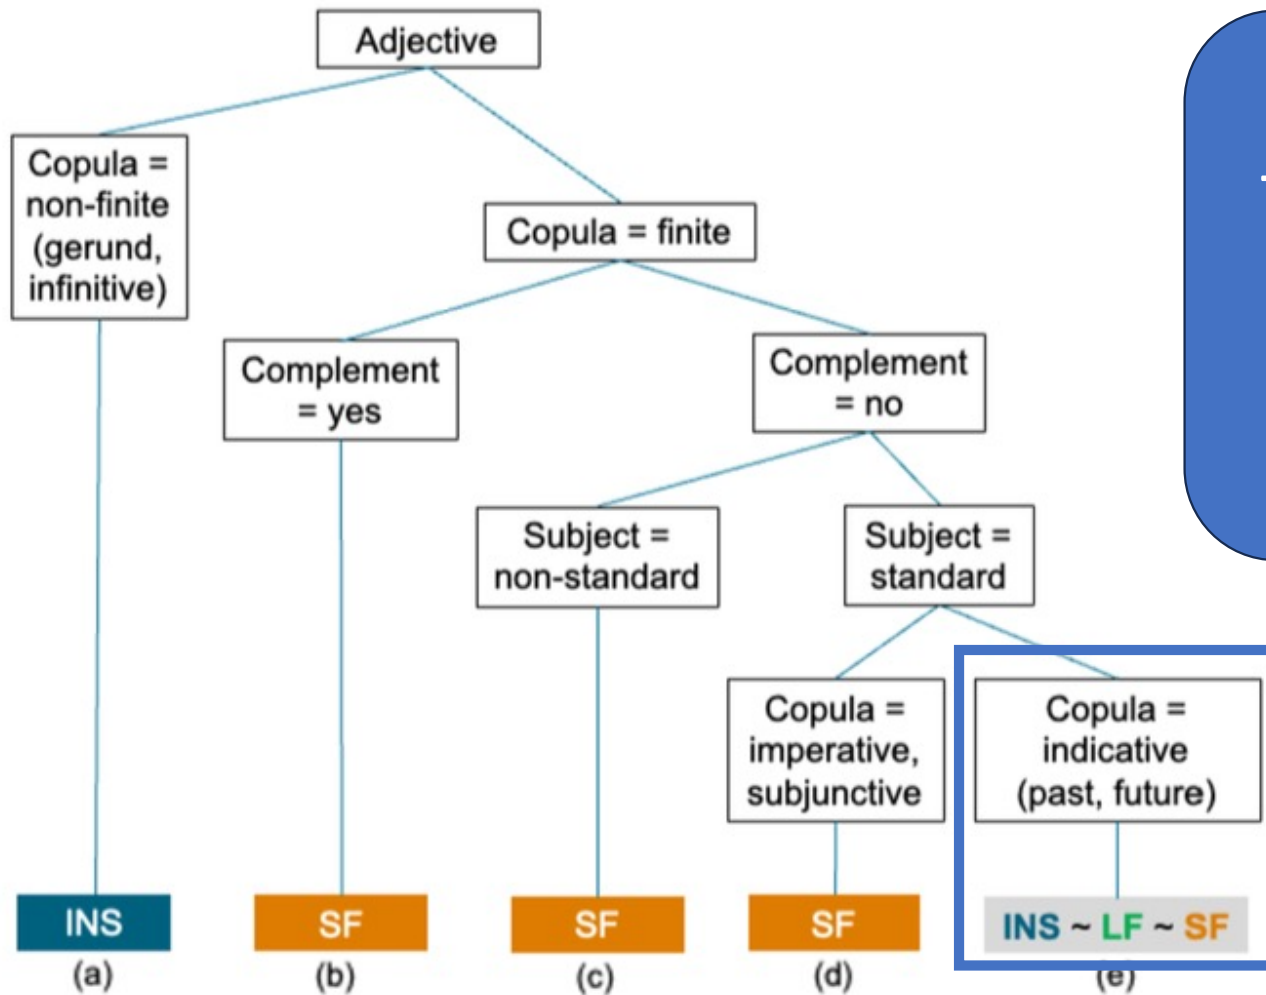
Adjective

Copula = non-finite (gerund, infinitive)

Copula = finite

Complement = yes

Complement = no

Subject = non-standard

Subject = standard

Copula = imperative, subjunctive

Copula = indicative (past, future)

INS
(a)

SF
(b)

SF
(c)

SF
(d)

INS ~ LF ~ SF
(e)